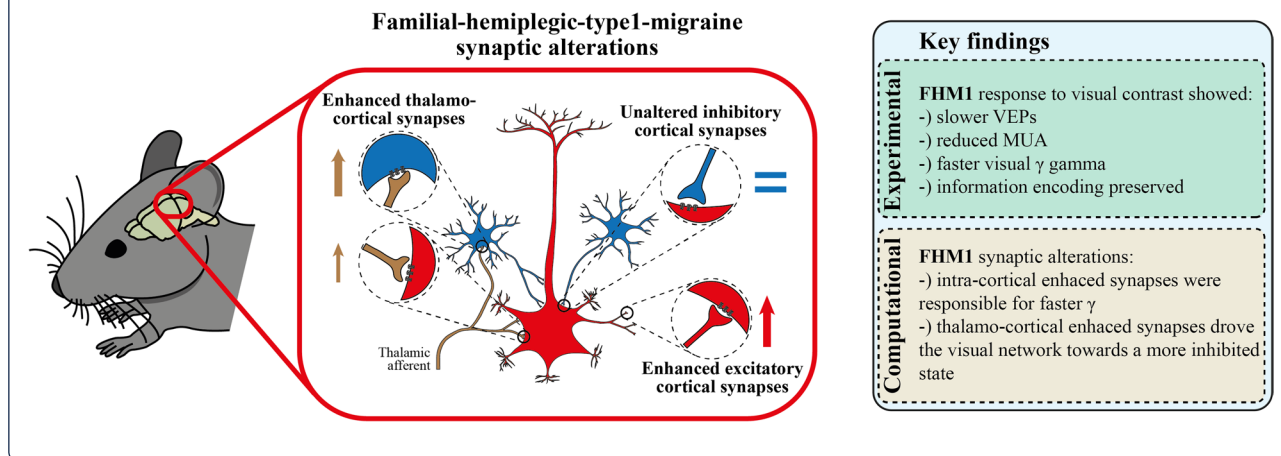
Familial-hemiplegic-type1-migraine synaptic alterations

Enhanced thalamo-cortical synapses

Unaltered inhibitory cortical synapses

=

Thalamic afferent

Enhanced excitatory cortical synapses

Key findings

Experimental

**FHM1** response to visual contrast showed:
-) slower VEPs
-) reduced MUA
-) faster visual $\gamma$ gamma
-) information encoding preserved

Computational

**FHM1** synaptic alterations:
-) intra-cortical enhaced synapses were responsible for faster $\gamma$
-) thalamo-cortical enhaced synapses drove the visual network towards a more inhibited state